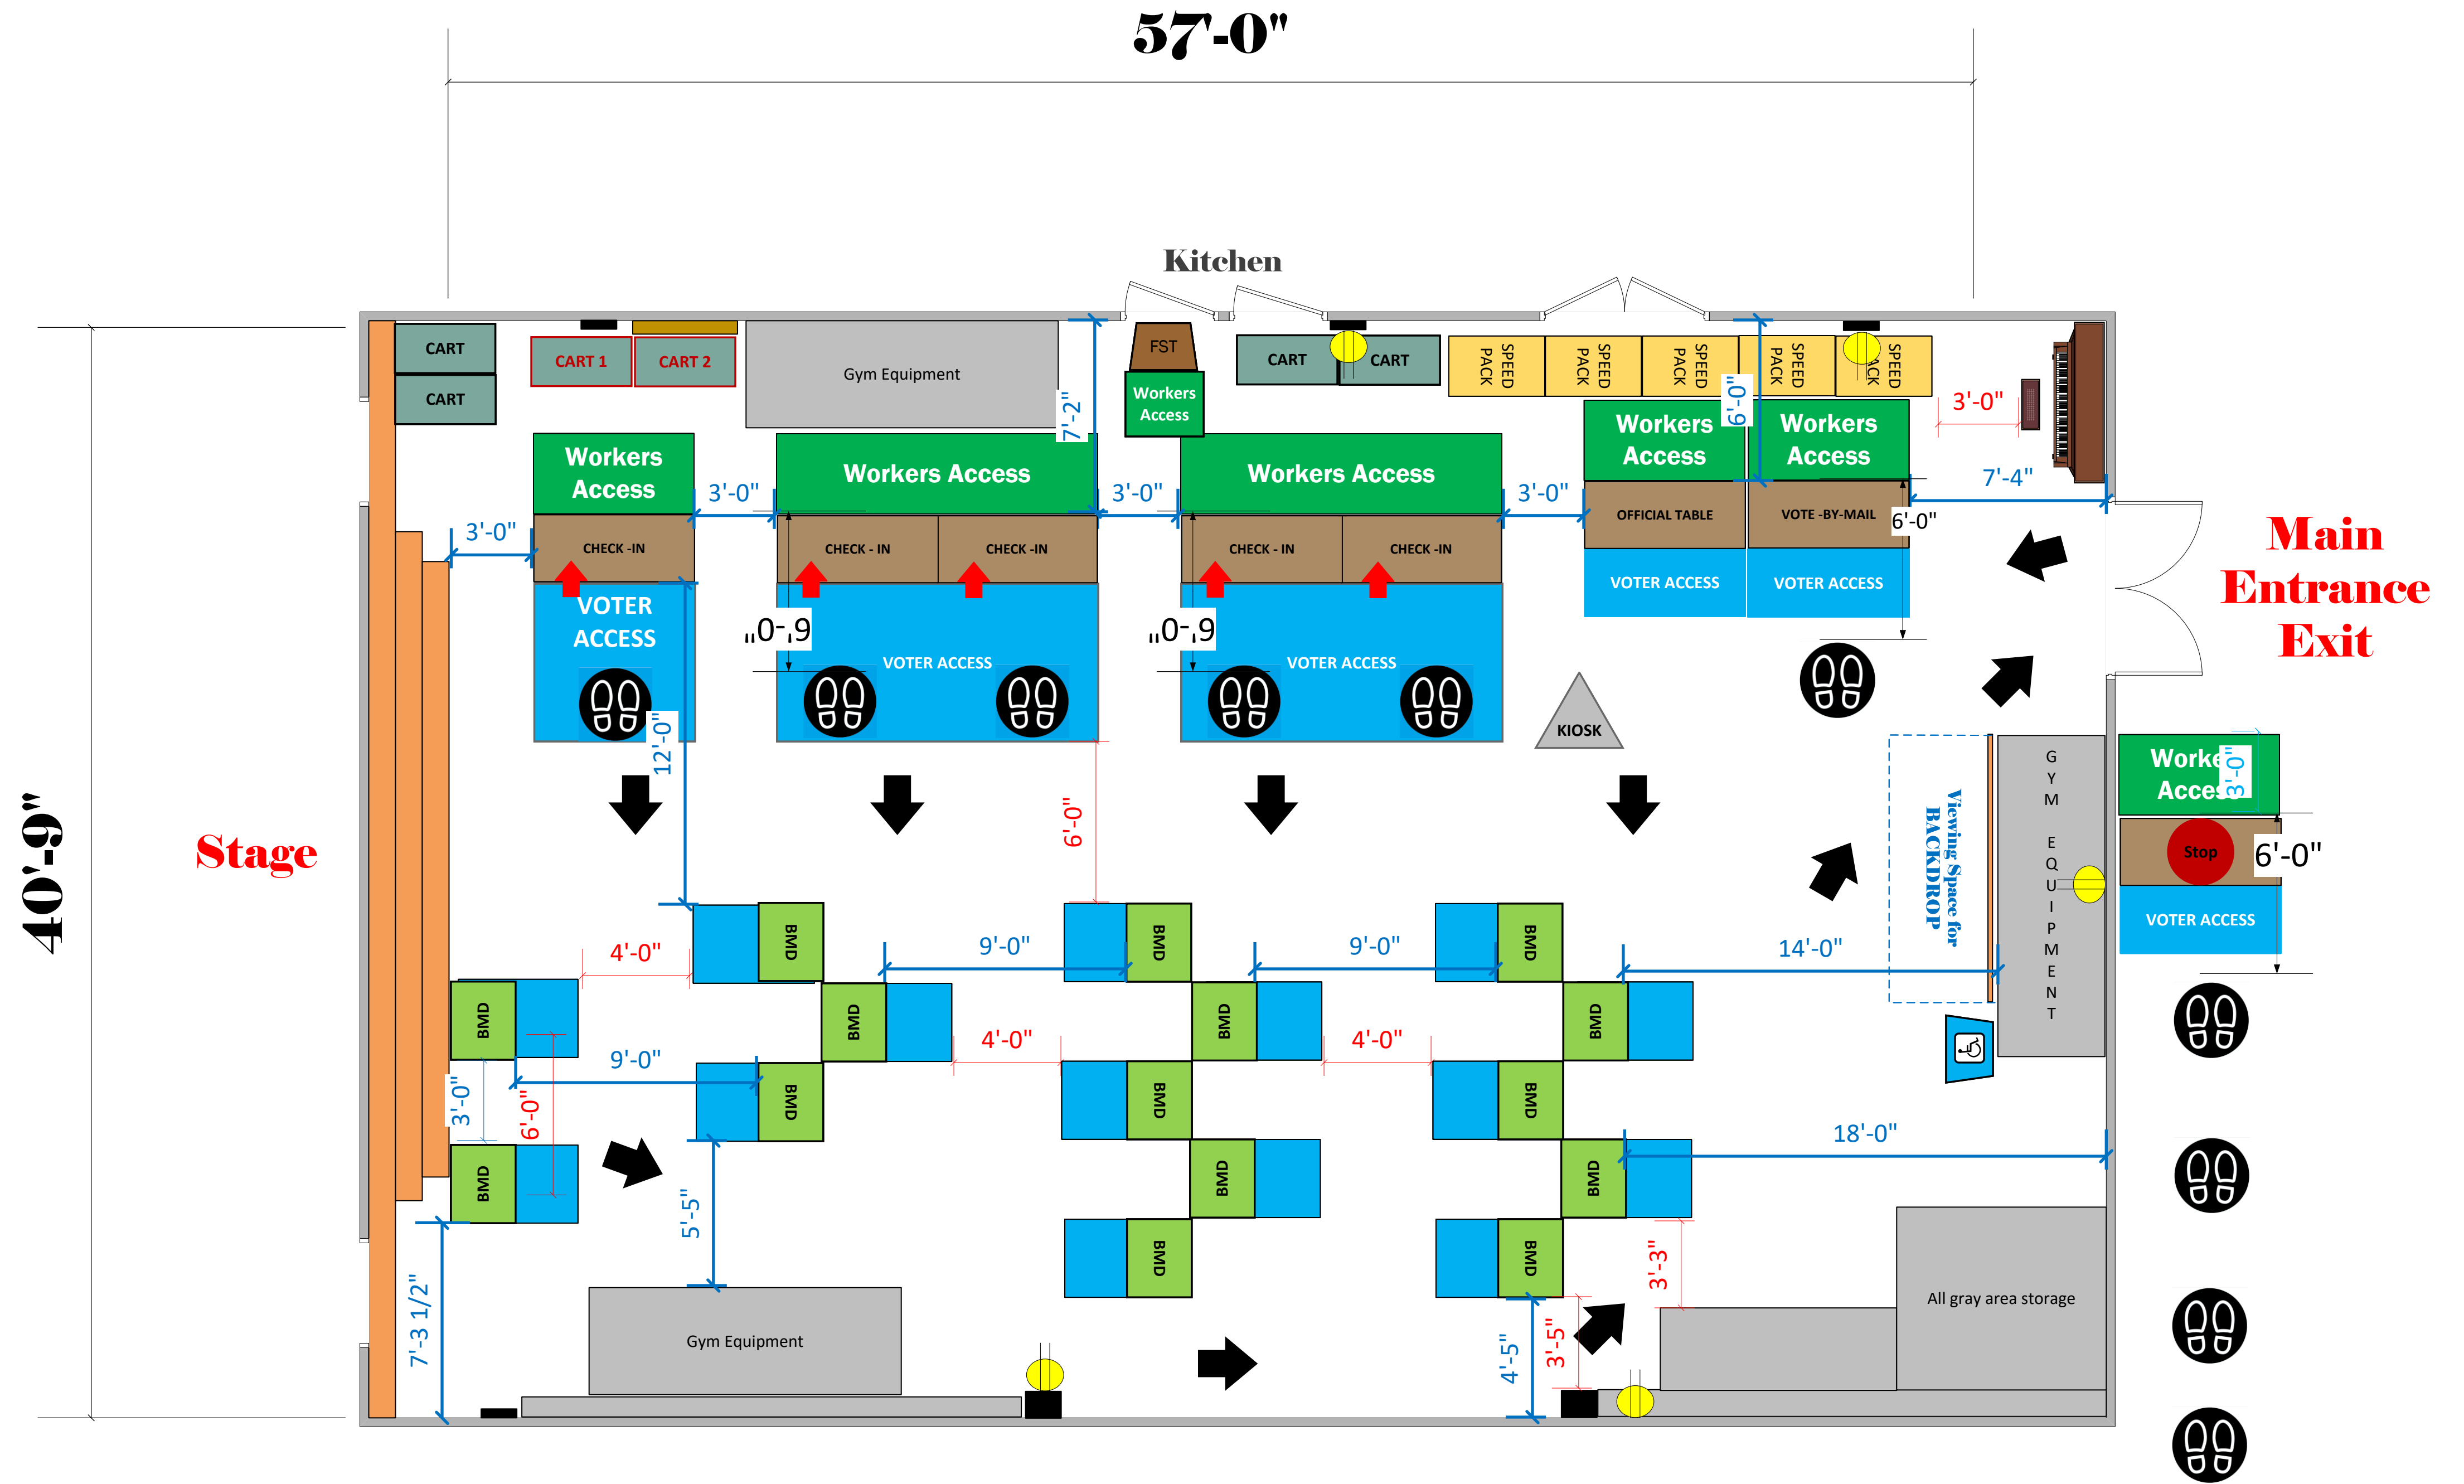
57'-0"

Kitchen

40'-9"

Stage

Main Entrance Exit

CART
CART
CART 1
CART 2
Gym Equipment
7'-2"
FST
Workers Access
CART
CART
SPEED PACK
SPEED PACK
SPEED PACK
SPEED PACK
SPEED PACK
6'-0"
3'-0"

Workers Access
3'-0"
Workers Access
3'-0"
Workers Access
3'-0"
Workers Access
Workers Access
7'-4"
3'-0"
CHECK -IN
CHECK - IN
CHECK -IN
CHECK - IN
CHECK -IN
OFFICIAL TABLE
VOTE -BY-MAIL
6'-0"
VOTER ACCESS
6'-0"
VOTER ACCESS
6'-0"
VOTER ACCESS
VOTER ACCESS
VOTER ACCESS
KIOSK
12'-0"
6'-0"

Viewing Space for BACKDROP
GYM EQUIPMENT
Worke Acces
3'-0"
Stop
6'-0"
VOTER ACCESS

BMD
BMD
BMD
BMD
BMD
BMD
BMD
BMD
BMD
BMD
BMD
BMD
BMD
BMD
BMD
BMD
4'-0"
9'-0"
9'-0"
14'-0"
4'-0"
4'-0"
9'-0"
3'-0"
6'-0"
5'-5"
18'-0"
3'-3"
7'-3 1/2"
Gym Equipment
4'-5"
3'-5"
All gray area storage